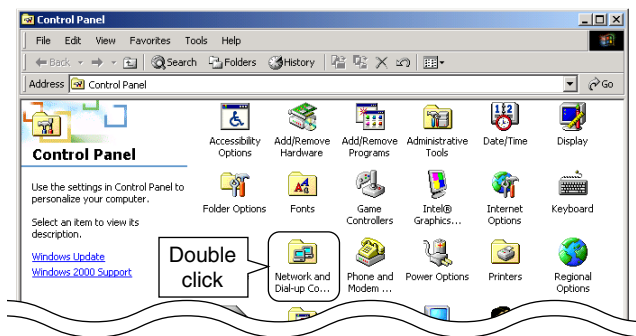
Control Panel

File Edit View Favorites Tools Help

Back Search Folders History

Address Control Panel Go

Control Panel

Use the settings in Control Panel to personalize your computer.

Select an item to view its description.

Windows Update
Windows 2000 Support

Accessibility Options
Add/Remove Hardware
Add/Remove Programs
Administrative Tools
Date/Time
Display

Folder Options
Fonts
Game Controllers
Intel® Graphics...
Internet Options
Keyboard

Double click

Network and Dial-up Co...
Phone and Modem ...
Power Options
Printers
Regional Options